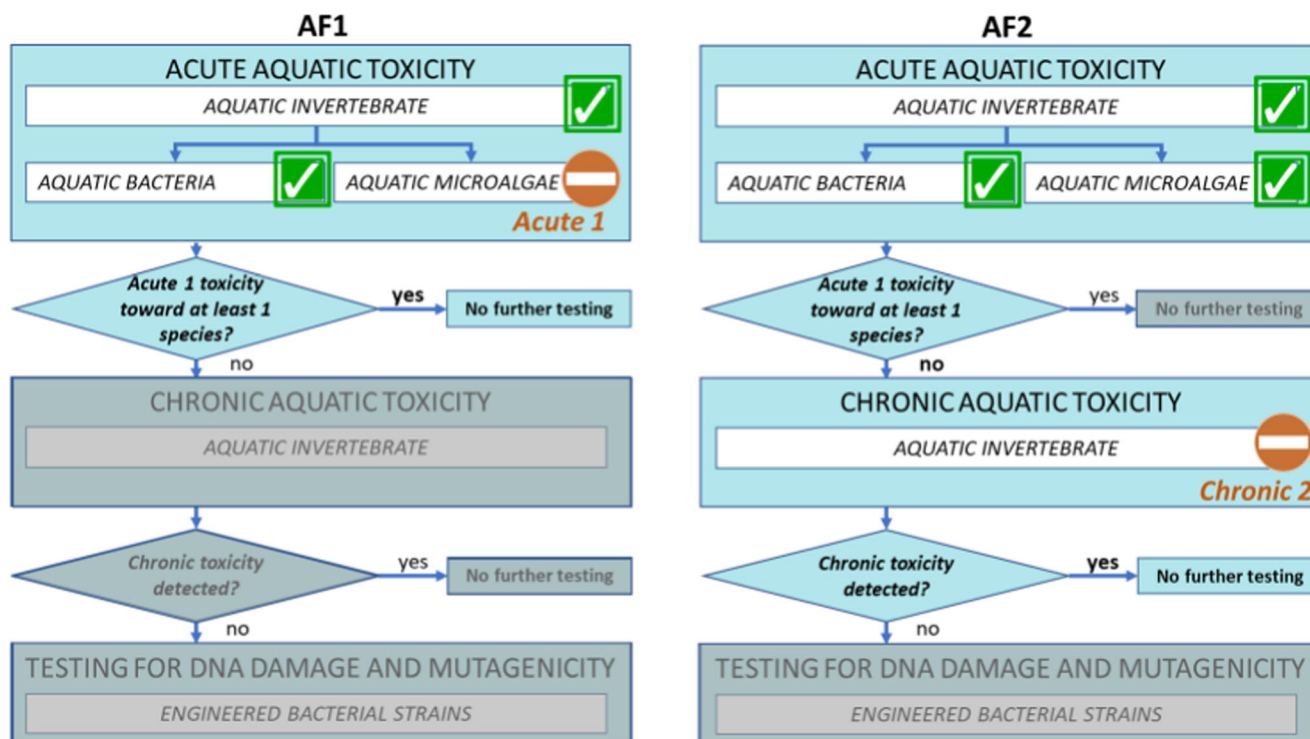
AF1

ACUTE AQUATIC TOXICITY

AQUATIC INVERTEBRATE

AQUATIC BACTERIA

AQUATIC MICROALGAE

Acute 1

Acute 1 toxicity toward at least 1 species?

yes

No further testing

no

CHRONIC AQUATIC TOXICITY

AQUATIC INVERTEBRATE

Chronic toxicity detected?

yes

No further testing

no

TESTING FOR DNA DAMAGE AND MUTAGENICITY

ENGINEERED BACTERIAL STRAINS

AF2

ACUTE AQUATIC TOXICITY

AQUATIC INVERTEBRATE

AQUATIC BACTERIA

AQUATIC MICROALGAE

Acute 1 toxicity toward at least 1 species?

yes

No further testing

no

CHRONIC AQUATIC TOXICITY

AQUATIC INVERTEBRATE

Chronic 2

Chronic toxicity detected?

yes

No further testing

no

TESTING FOR DNA DAMAGE AND MUTAGENICITY

ENGINEERED BACTERIAL STRAINS